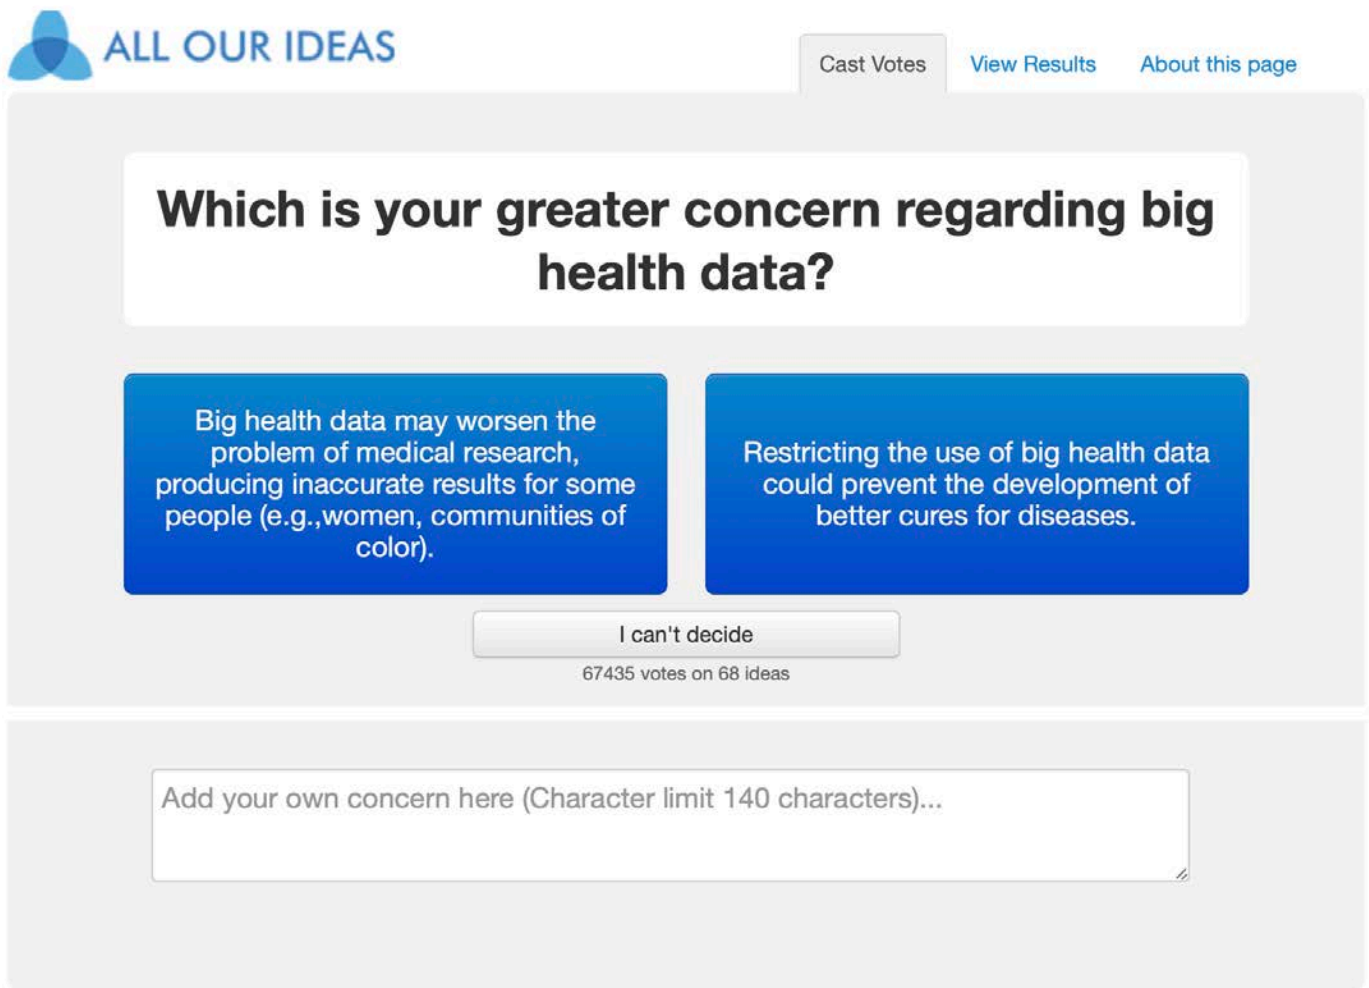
ALL OUR IDEAS

Cast Votes View Results About this page

Which is your greater concern regarding big health data?

Big health data may worsen the problem of medical research, producing inaccurate results for some people (e.g.,women, communities of color).

Restricting the use of big health data could prevent the development of better cures for diseases.

I can't decide

67435 votes on 68 ideas

Add your own concern here (Character limit 140 characters)...